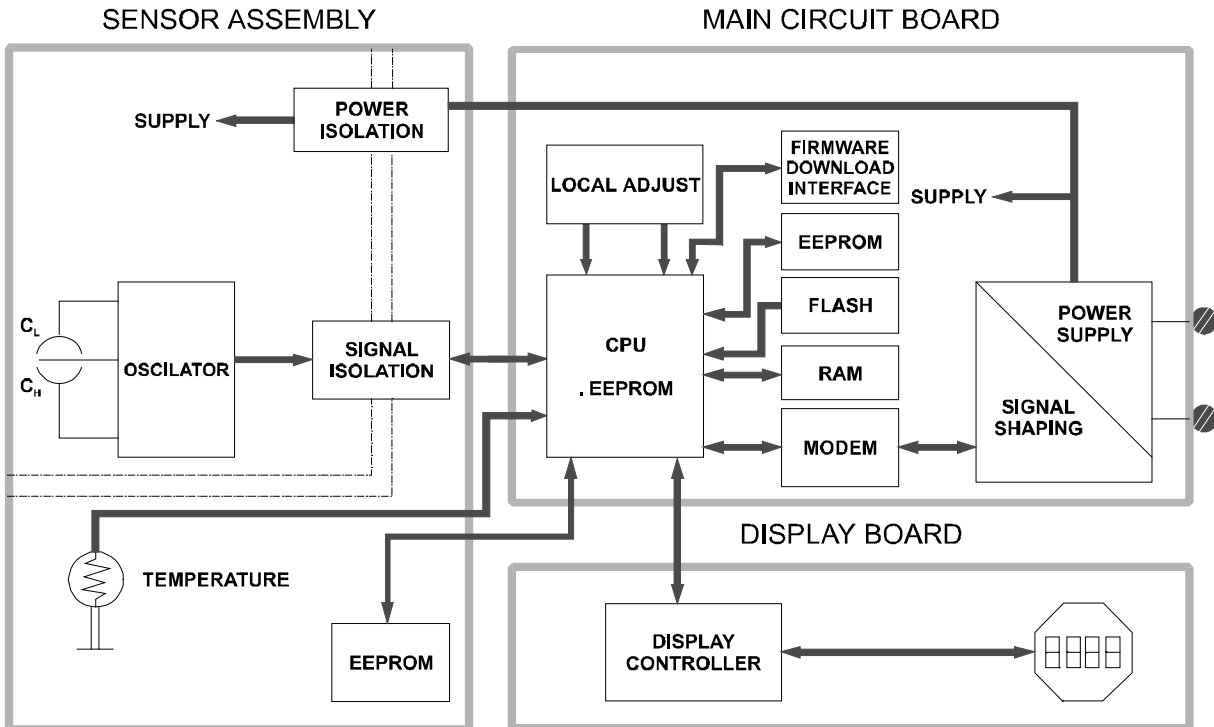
SENSOR ASSEMBLY

MAIN CIRCUIT BOARD

SUPPLY

POWER ISOLATION

LOCAL ADJUST

FIRMWARE DOWNLOAD INTERFACE

SUPPLY

EEPROM

$C_L$

$C_H$

OSCILATOR

SIGNAL ISOLATION

CPU

. EEPROM

FLASH

RAM

POWER SUPPLY

SIGNAL SHAPING

MODEM

DISPLAY BOARD

TEMPERATURE

DISPLAY CONTROLLER

EEPROM